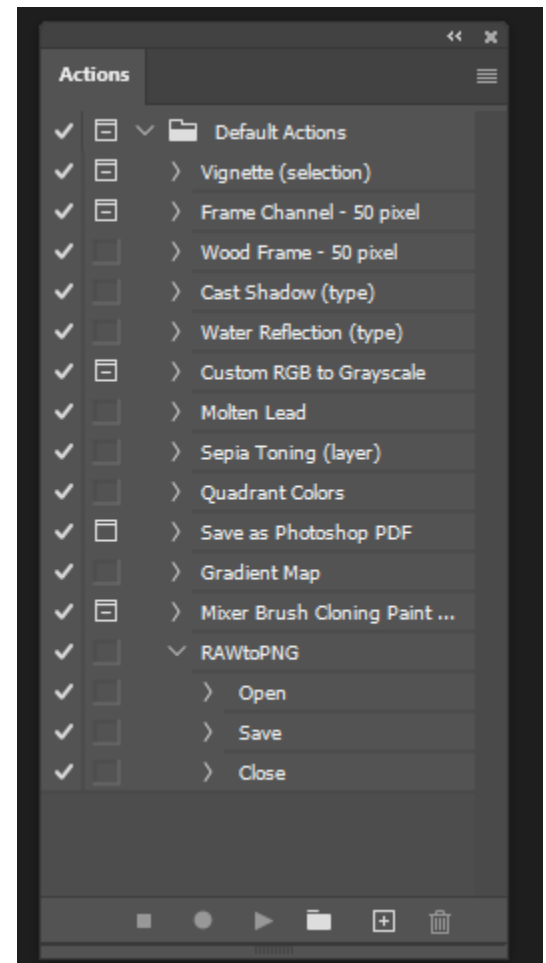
Actions

Default Actions
Vignette (selection)
Frame Channel - 50 pixel
Wood Frame - 50 pixel
Cast Shadow (type)
Water Reflection (type)
Custom RGB to Grayscale
Molten Lead
Sepia Toning (layer)
Quadrant Colors
Save as Photoshop PDF
Gradient Map
Mixer Brush Cloning Paint ...
RAWtoPNG
Open
Save
Close